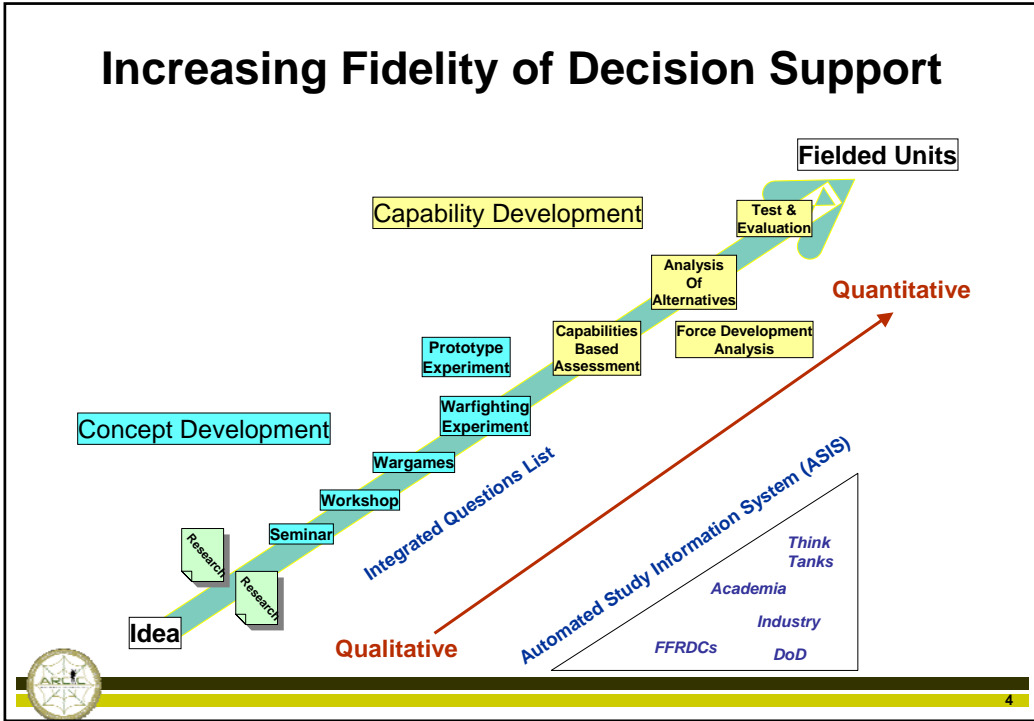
Increasing Fidelity of Decision Support

Fielded Units

Capability Development

Test & Evaluation

Analysis Of Alternatives

Quantitative

Prototype Experiment

Capabilities Based Assessment

Force Development Analysis

Warfighting Experiment

Concept Development

Wargames

Integrated Questions List

Workshop

Automated Study Information System (ASIS)

Seminar

Think Tanks

Research

Academia

Research

Industry

Idea

Qualitative

FFRDCs

DoD

ARCIC

4